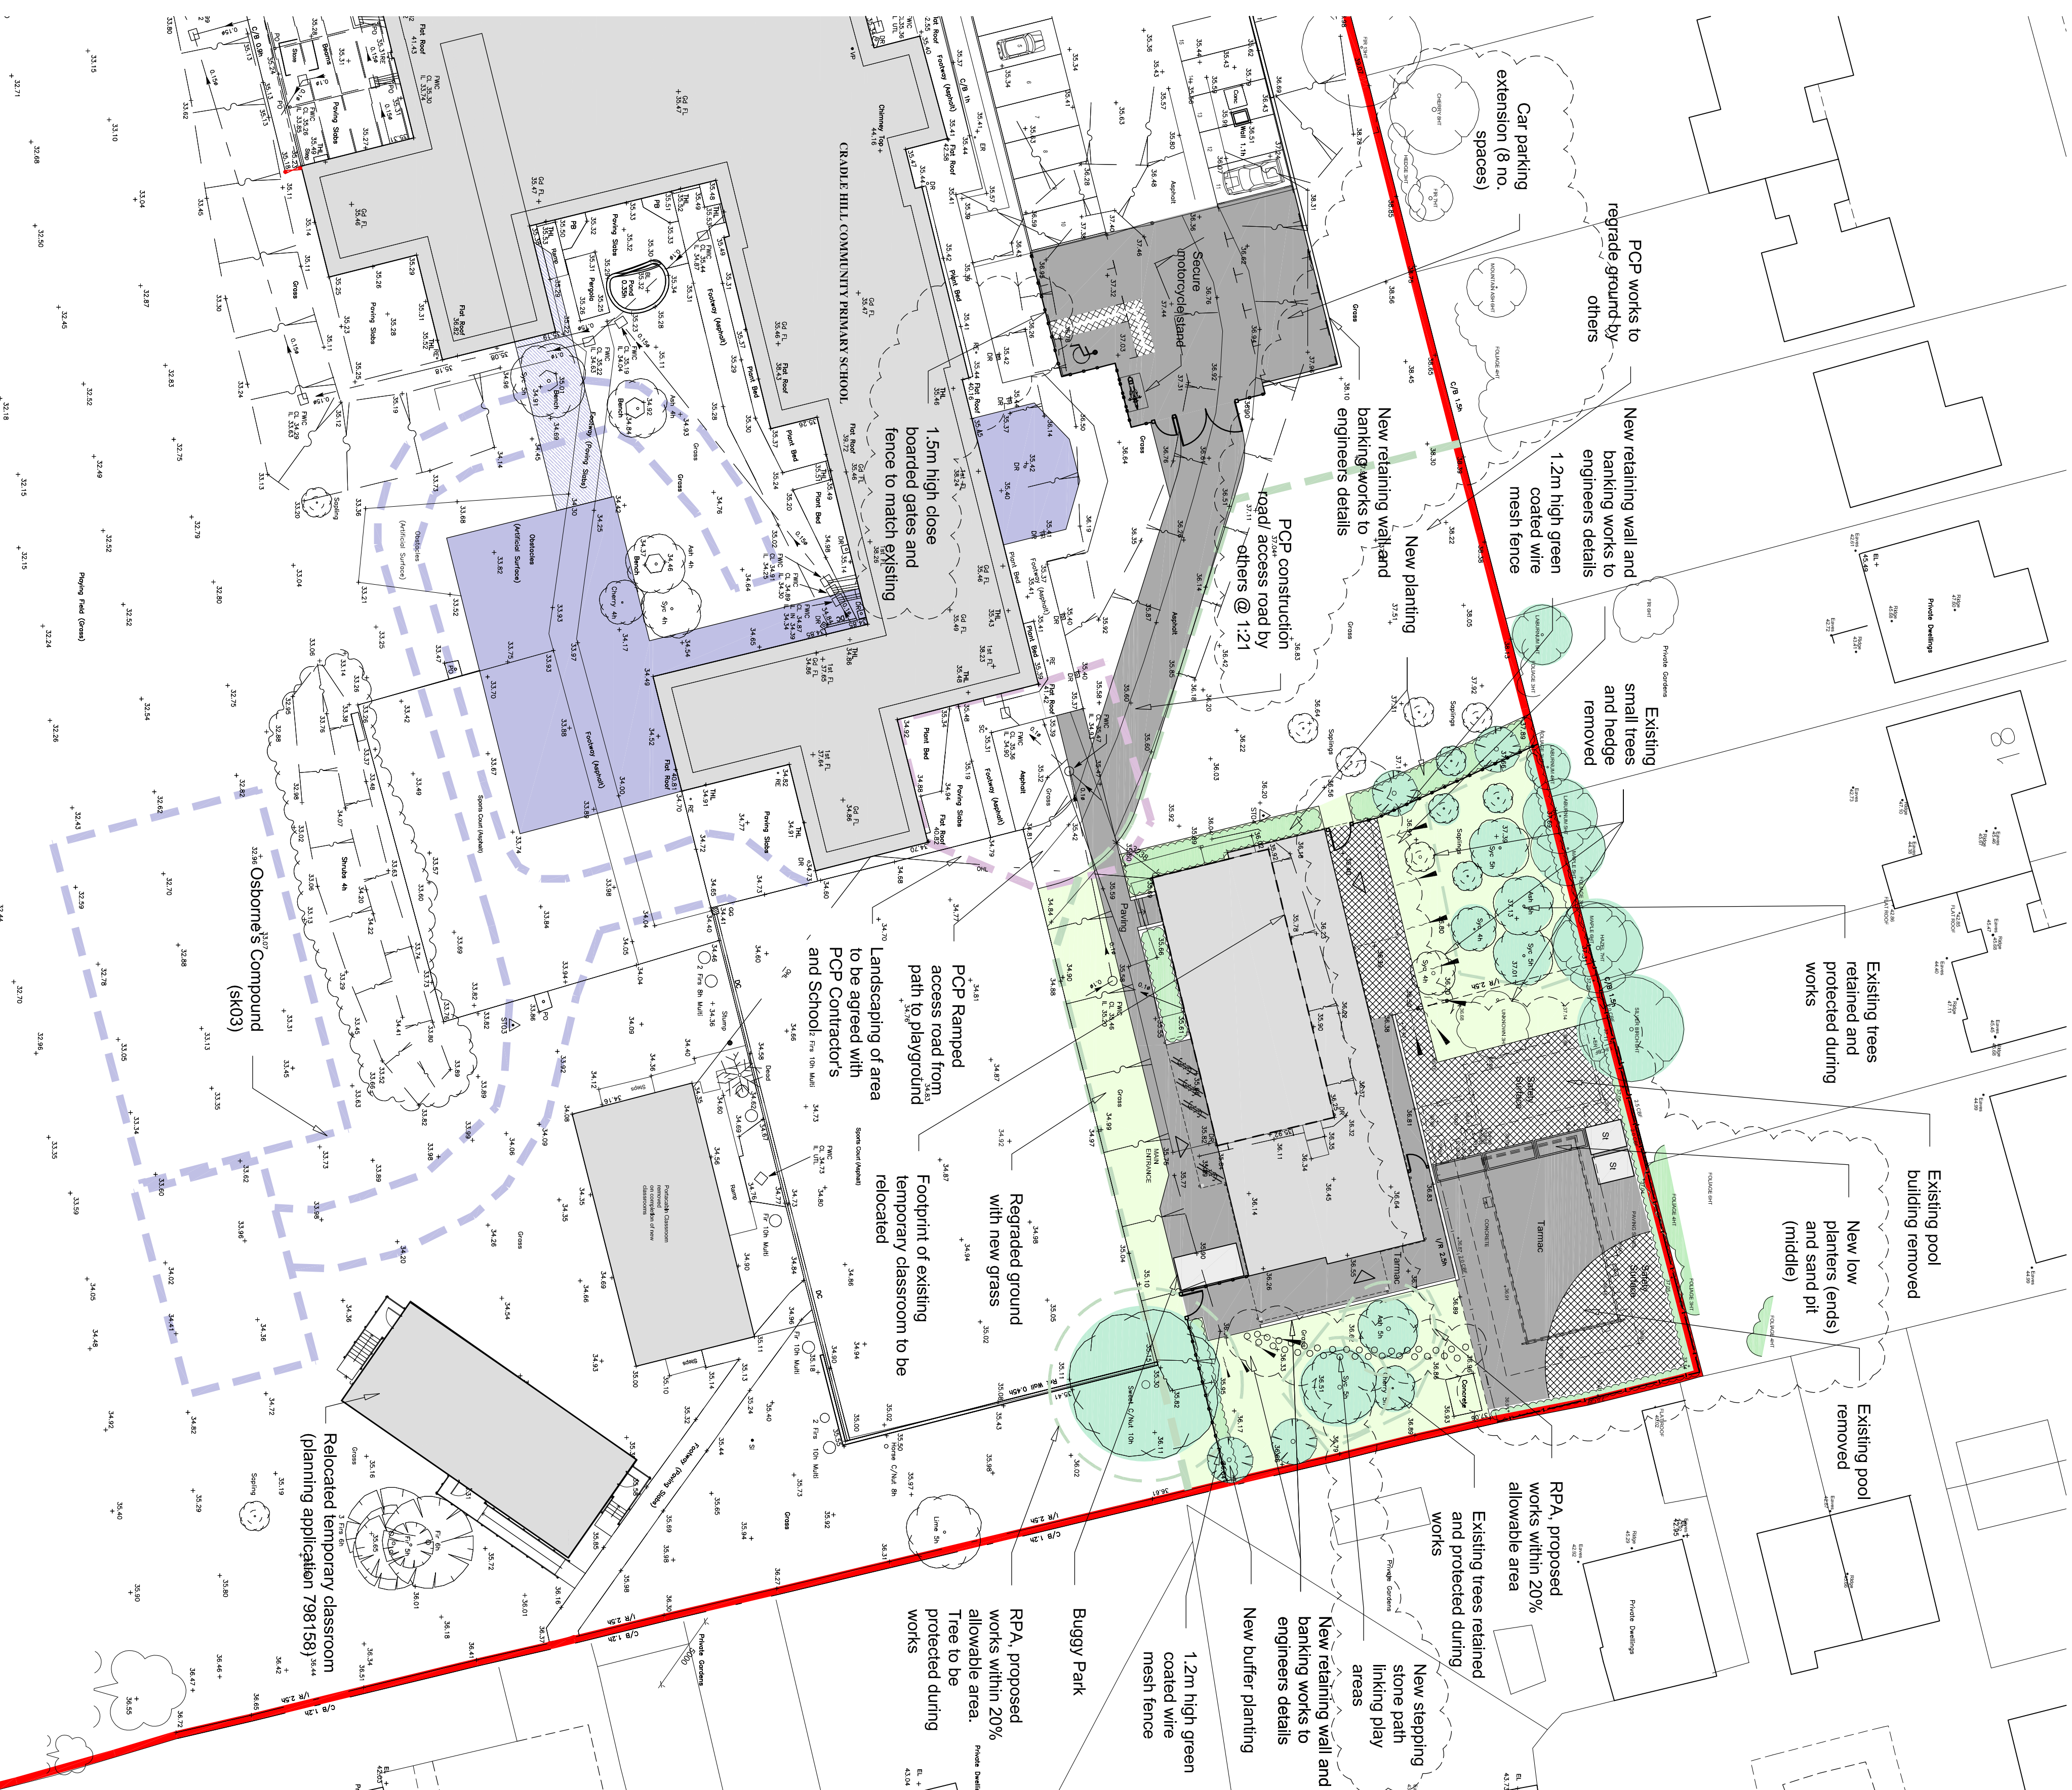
Car parking extension (8 no. spaces)

PCP works to regrade ground by others

New retaining wall and banking works to engineers details

1.2m high green coated wire mesh fence

New planting

New retaining wall and banking works to engineers details

Secure motorcycle stand

PCP construction road/ access road by others @ 1:21

CRADLE HILL COMMUNITY PRIMARY SCHOOL

1.5m high close boarded gates and fence to match existing

Existing small trees and hedge removed

Existing trees retained and protected during works

Existing pool building removed

New low planters (ends) and sand pit (middle)

Existing pool removed

RPA, proposed works within 20% allowable area

Existing trees retained and protected during works

New stepping stone path linking play areas

New retaining wall and banking works to engineers details

New buffer planting

1.2m high green coated wire mesh fence

Buggy Park

RPA, proposed works within 20% allowable area. Tree to be protected during works

Regraded ground with new grass

Footprint of existing temporary classroom to be relocated

PCP Ramped access road from path to playground

Landscaping of area to be agreed with PCP Contractor's and School.

Osborne's Compound (sk03)

Relocated temporary classroom (planning application 798158)

Playing Field (Grass)

Private Dwellings

Private Gardens

Tarmac

Safety Surface

MAIN ENTRANCE

Paving

Grass

Asphalt

Footway (Asphalt)

Sports Court (Asphalt)

Obstacles (Artificial Surface)

Flat Roof

Planting Bed

Paving Slabs

Concrete

Bench

Pergola

Pond

Saplings

Steps

Ramp

Stump

Chimney Top